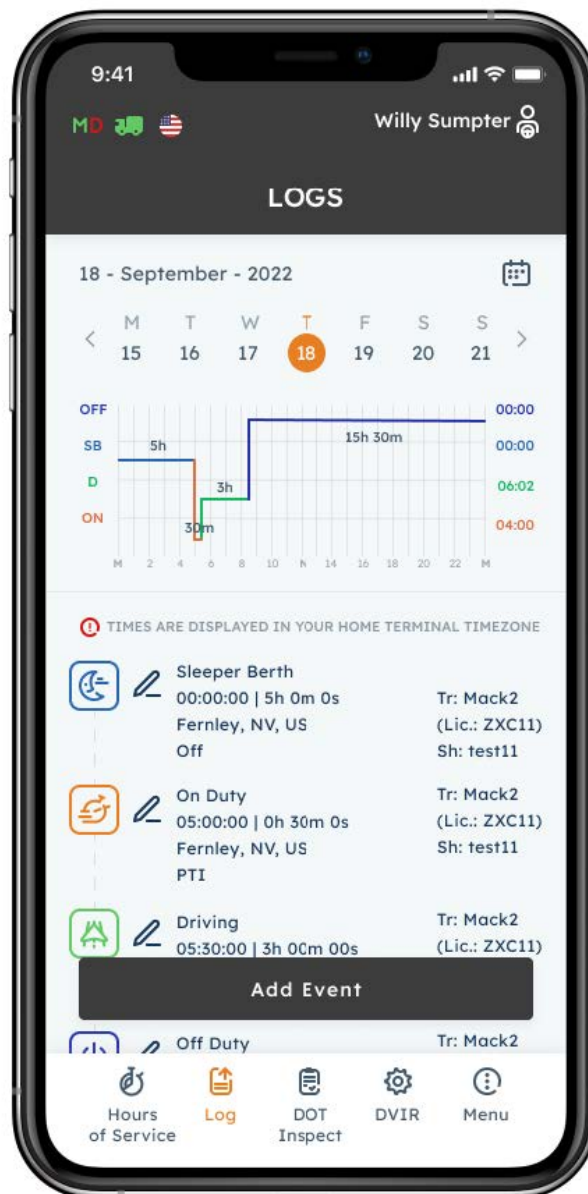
9:41

MD

Willy Sumpter

LOGS

18 - September - 2022

| M | T | W | T | F | S | S |
|---|---|---|---|---|---|---|
| 15 | 16 | 17 | 18 | 19 | 20 | 21 |

OFF
SB
D
ON

5h
15h 30m
3h
30m

00:00
00:00
06:02
04:00

M 2 4 6 8 10 N 14 16 18 20 22 M

TIMES ARE DISPLAYED IN YOUR HOME TERMINAL TIMEZONE

Sleeper Berth
00:00:00 | 5h 0m 0s
Fernley, NV, US
Off
Tr: Mack2
(Lic.: ZXC11)
Sh: test11

On Duty
05:00:00 | 0h 30m 0s
Fernley, NV, US
PTI
Tr: Mack2
(Lic.: ZXC11)
Sh: test11

Driving
05:30:00 | 3h 00m 00s
Tr: Mack2
(Lic.: ZXC11)

Add Event

Off Duty
Tr: Mack2

Hours of Service
Log
DOT Inspect
DVIR
Menu